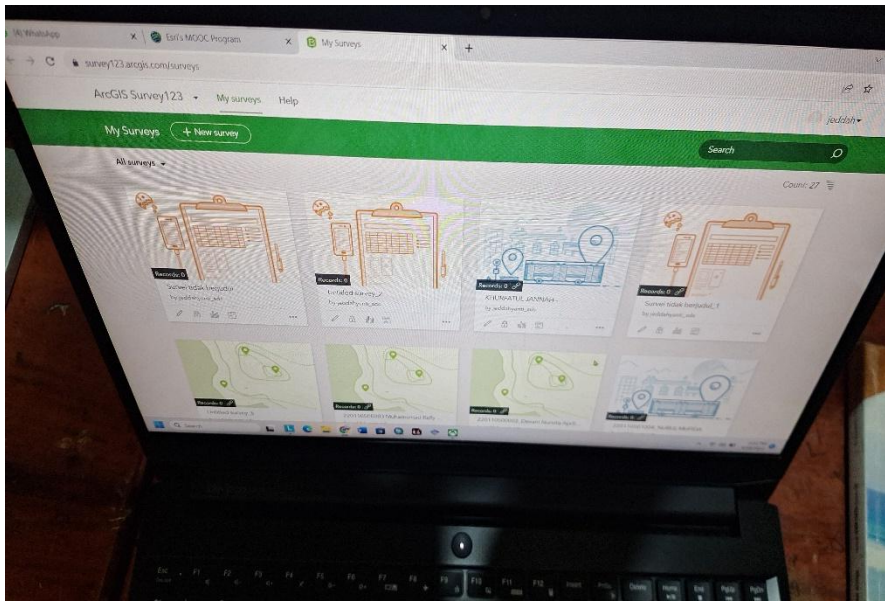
(4) WhatsApp
Esri's MOOC Program
My Surveys
survey123.arcgis.com/surveys

ArcGIS Survey123 My surveys Help
jeddah

My Surveys + New survey
Search
All surveys
Count: 27

Records: 0
Survei tidak berjudul
by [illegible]

Records: 0
Untitled survey_2
by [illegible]

Records: 0
KHUMAATUL JANNAH
by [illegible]

Records: 0
Survei tidak berjudul_1
by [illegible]

Records: 0
Untitled survey_5

Records: 0
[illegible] Muhammad Rafy

Records: 0
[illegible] Dewi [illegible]

Records: 0
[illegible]

Search

Esc F1 F2 F3 F4 F5 F6 F7 F8 F9 F10 F11 F12 Insert PrtSc Delete Home End PgUp PgDn